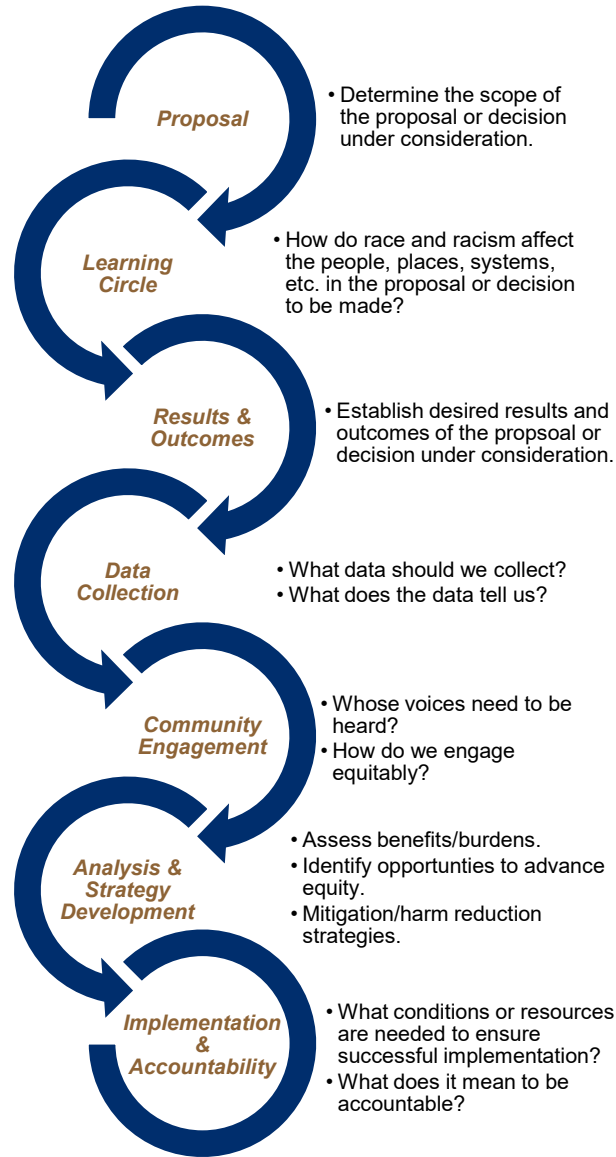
Proposal

• Determine the scope of the proposal or decision under consideration.

Learning Circle

• How do race and racism affect the people, places, systems, etc. in the proposal or decision to be made?

Results & Outcomes

• Establish desired results and outcomes of the propsoal or decision under consideration.

Data Collection

• What data should we collect?
• What does the data tell us?

Community Engagement

• Whose voices need to be heard?
• How do we engage equitably?

Analysis & Strategy Development

• Assess benefits/burdens.
• Identify opportunties to advance equity.
• Mitigation/harm reduction strategies.

Implementation & Accountability

• What conditions or resources are needed to ensure successful implementation?
• What does it mean to be accountable?